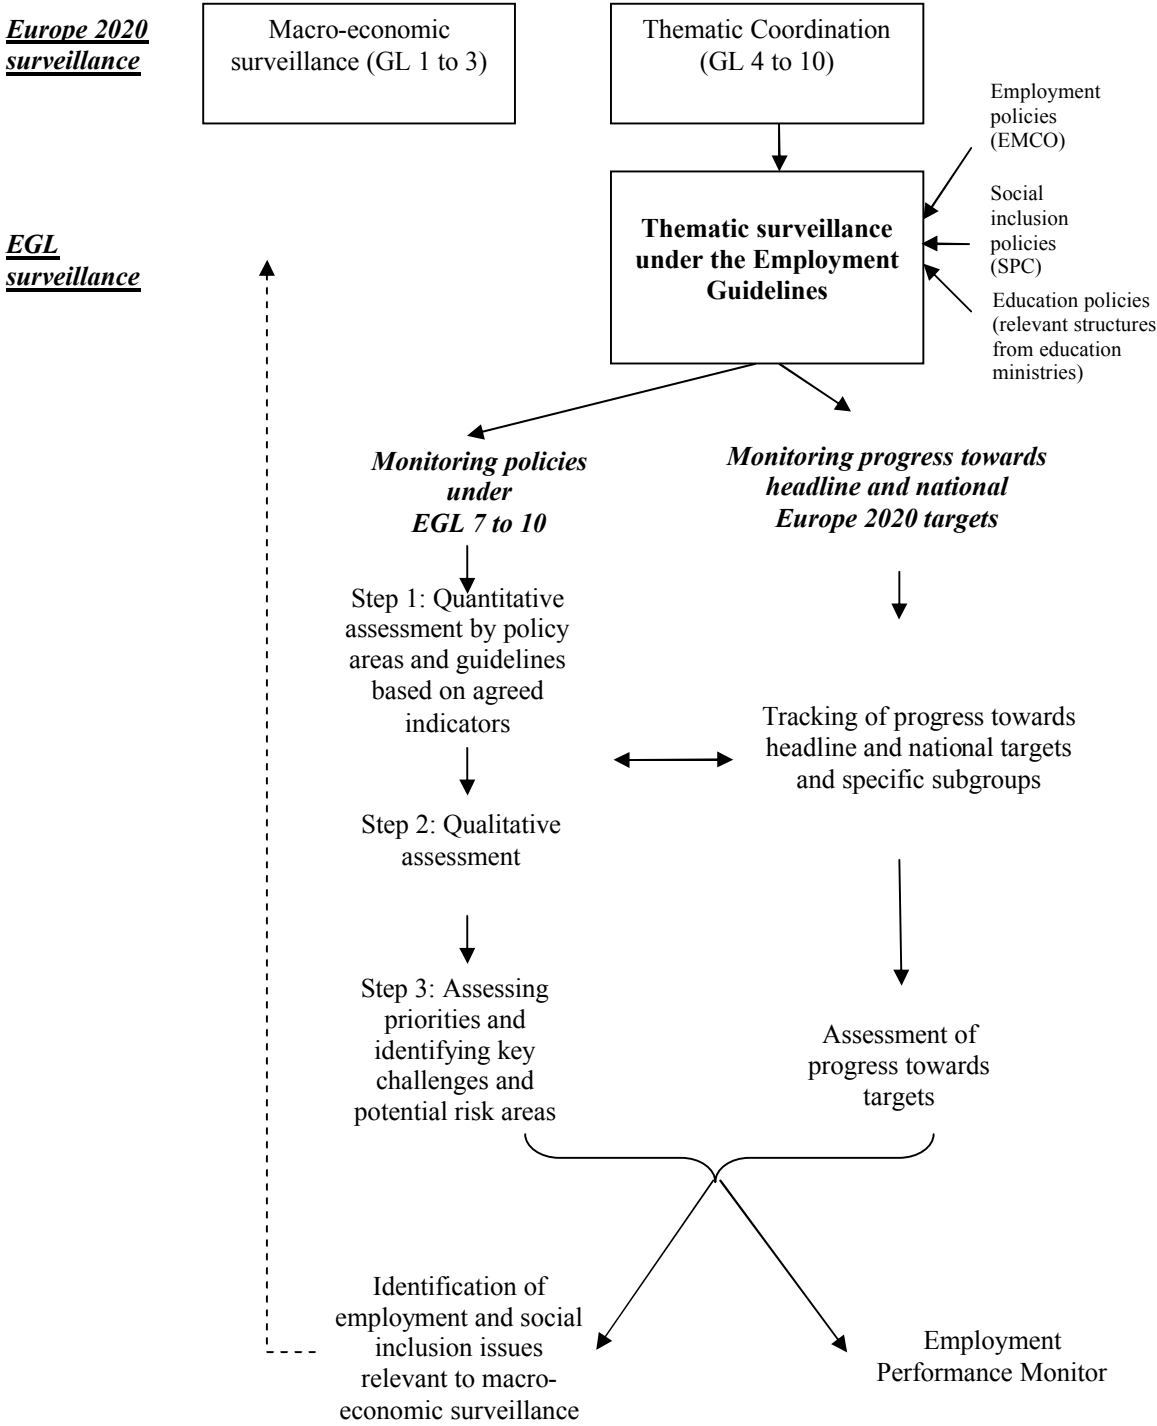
Europe 2020 surveillance

Macro-economic surveillance (GL 1 to 3)

Thematic Coordination (GL 4 to 10)

Employment policies (EMCO)

Social inclusion policies (SPC)

Education policies (relevant structures from education ministries)

EGL surveillance

Thematic surveillance under the Employment Guidelines

Monitoring policies under EGL 7 to 10

Monitoring progress towards headline and national Europe 2020 targets

Step 1: Quantitative assessment by policy areas and guidelines based on agreed indicators

Tracking of progress towards headline and national targets and specific subgroups

Step 2: Qualitative assessment

Step 3: Assessing priorities and identifying key challenges and potential risk areas

Assessment of progress towards targets

Identification of employment and social inclusion issues relevant to macro-economic surveillance

Employment Performance Monitor